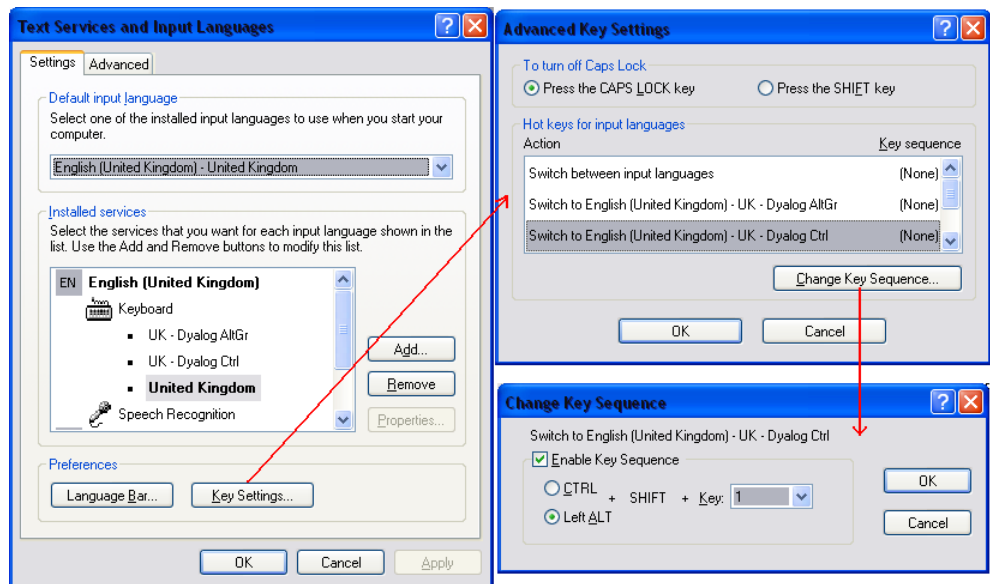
Text Services and Input Languages

Settings | Advanced

Default input language

Select one of the installed input languages to use when you start your computer.

English (United Kingdom) - United Kingdom

Installed services

Select the services that you want for each input language shown in the list. Use the Add and Remove buttons to modify this list.

EN English (United Kingdom)

Keyboard

- UK - Dyalog AltGr
- UK - Dyalog Ctrl
- United Kingdom

Speech Recognition

Add...

Remove

Properties...

Preferences

Language Bar...

Key Settings...

OK Cancel Apply

Advanced Key Settings

To turn off Caps Lock

Press the CAPS LOCK key

Press the SHIFT key

Hot keys for input languages

Action | Key sequence

| Action | Key sequence |
|---|---|
| Switch between input languages | (None) |
| Switch to English (United Kingdom) - UK - Dyalog AltGr | (None) |
| Switch to English (United Kingdom) - UK - Dyalog Ctrl | (None) |

Change Key Sequence...

OK Cancel

Change Key Sequence

Switch to English (United Kingdom) - UK - Dyalog Ctrl

Enable Key Sequence

CTRL + SHIFT + Key: 1

Left ALT

OK

Cancel